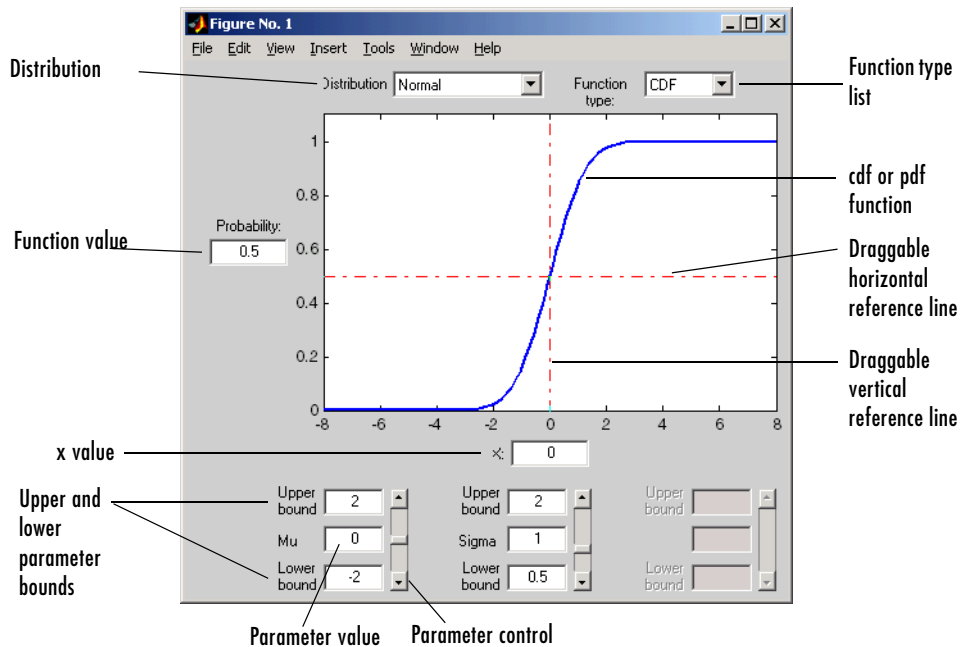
Figure No. 1

File Edit View Insert Tools Window Help

Distribution

Distribution Normal

Function type: CDF

Function type list

1
0.8
0.6
0.4
0.2
0

-8 -6 -4 -2 0 2 4 6 8

cdf or pdf function

Probability: 0.5

Function value

Draggable horizontal reference line

Draggable vertical reference line

x value

X: 0

Upper and lower parameter bounds

Upper bound 2
Mu 0
Lower bound -2

Upper bound 2
Sigma 1
Lower bound 0.5

Upper bound
Lower bound

Parameter value

Parameter control